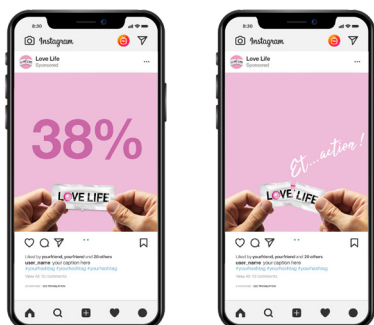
9:30

Instagram

Love Life
Sponsored

38%

LOVE LIFE

Liked by yourfriend, yourfriend and 29 others
user_name your caption here
#yourhashtag #yourhashtag #yourhashtag
View All 10 Comments

9:30

Instagram

Love Life
Sponsored

Et... action !

LOVE LIFE

Liked by yourfriend, yourfriend and 29 others
user_name your caption here
#yourhashtag #yourhashtag #yourhashtag
View All 10 Comments